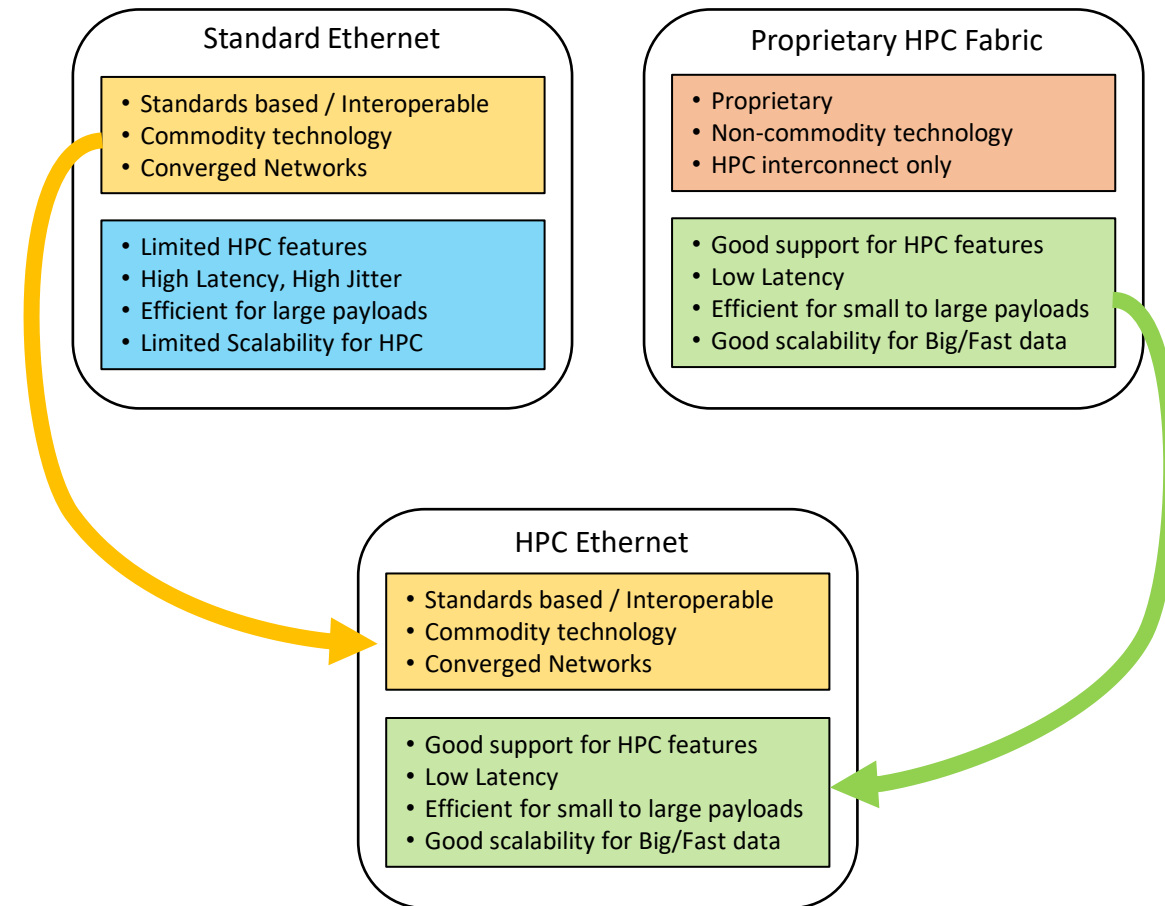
Standard Ethernet

• Standards based / Interoperable
• Commodity technology
• Converged Networks

• Limited HPC features
• High Latency, High Jitter
• Efficient for large payloads
• Limited Scalability for HPC

Proprietary HPC Fabric

• Proprietary
• Non-commodity technology
• HPC interconnect only

• Good support for HPC features
• Low Latency
• Efficient for small to large payloads
• Good scalability for Big/Fast data

HPC Ethernet

• Standards based / Interoperable
• Commodity technology
• Converged Networks

• Good support for HPC features
• Low Latency
• Efficient for small to large payloads
• Good scalability for Big/Fast data